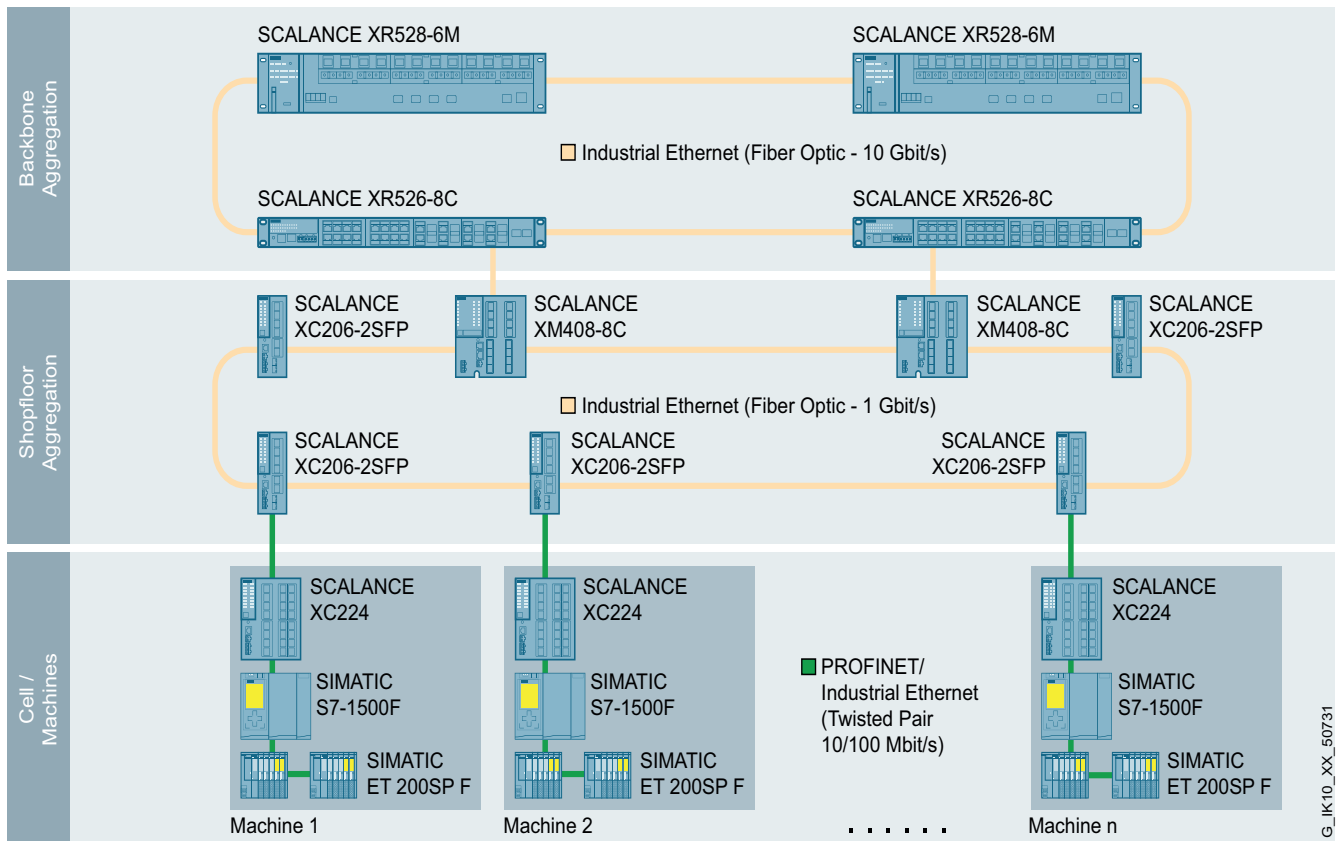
Backbone Aggregation

SCALANCE XR528-6M

SCALANCE XR528-6M

Industrial Ethernet (Fiber Optic - 10 Gbit/s)

SCALANCE XR526-8C

SCALANCE XR526-8C

Shopfloor Aggregation

SCALANCE XC206-2SFP

SCALANCE XM408-8C

SCALANCE XM408-8C

SCALANCE XC206-2SFP

Industrial Ethernet (Fiber Optic - 1 Gbit/s)

SCALANCE XC206-2SFP

SCALANCE XC206-2SFP

SCALANCE XC206-2SFP

Cell / Machines

SCALANCE XC224

SIMATIC S7-1500F

SIMATIC ET 200SP F

Machine 1

SCALANCE XC224

SIMATIC S7-1500F

SIMATIC ET 200SP F

Machine 2

PROFINET/ Industrial Ethernet (Twisted Pair 10/100 Mbit/s)

SCALANCE XC224

SIMATIC S7-1500F

SIMATIC ET 200SP F

Machine n

G_IK10_XX_50731